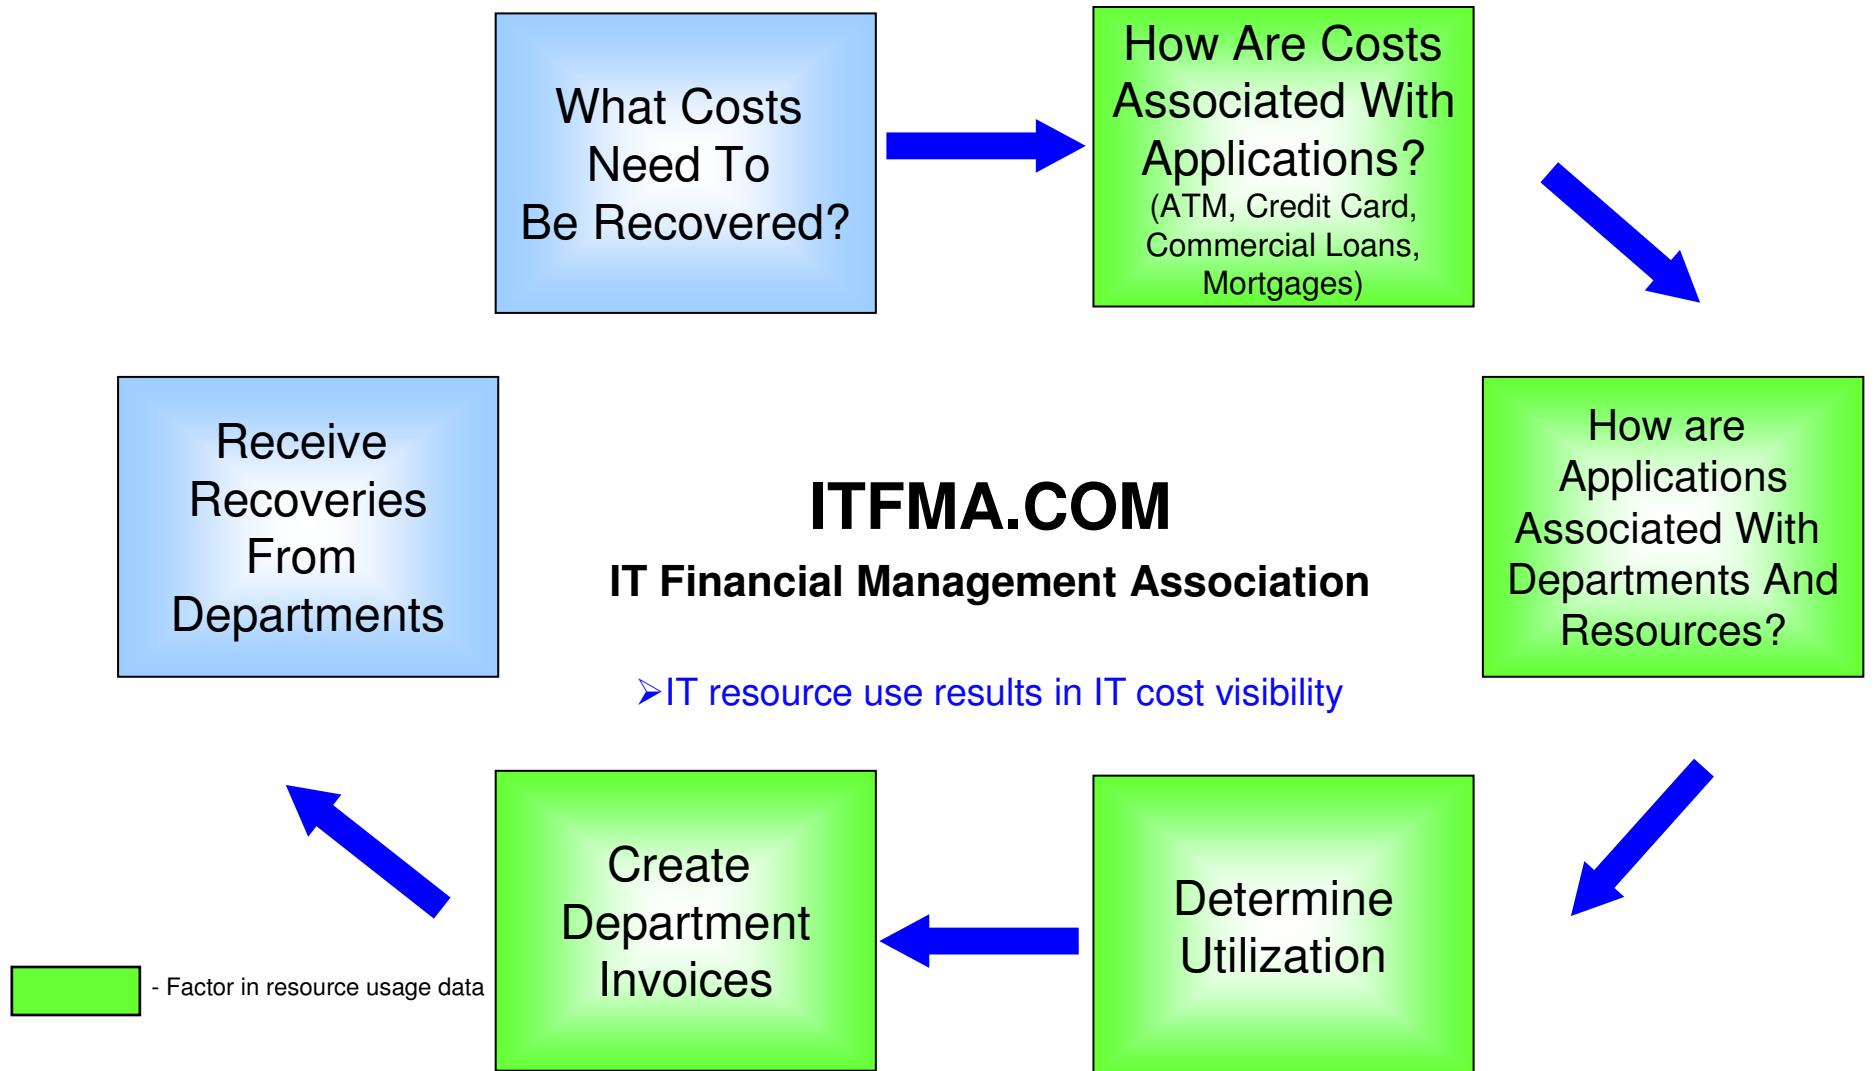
What Costs Need To Be Recovered?

How Are Costs Associated With Applications? (ATM, Credit Card, Commercial Loans, Mortgages)

How are Applications Associated With Departments And Resources?

Determine Utilization

Create Department Invoices

Receive Recoveries From Departments

ITFMA.COM

IT Financial Management Association

➢IT resource use results in IT cost visibility

- Factor in resource usage data